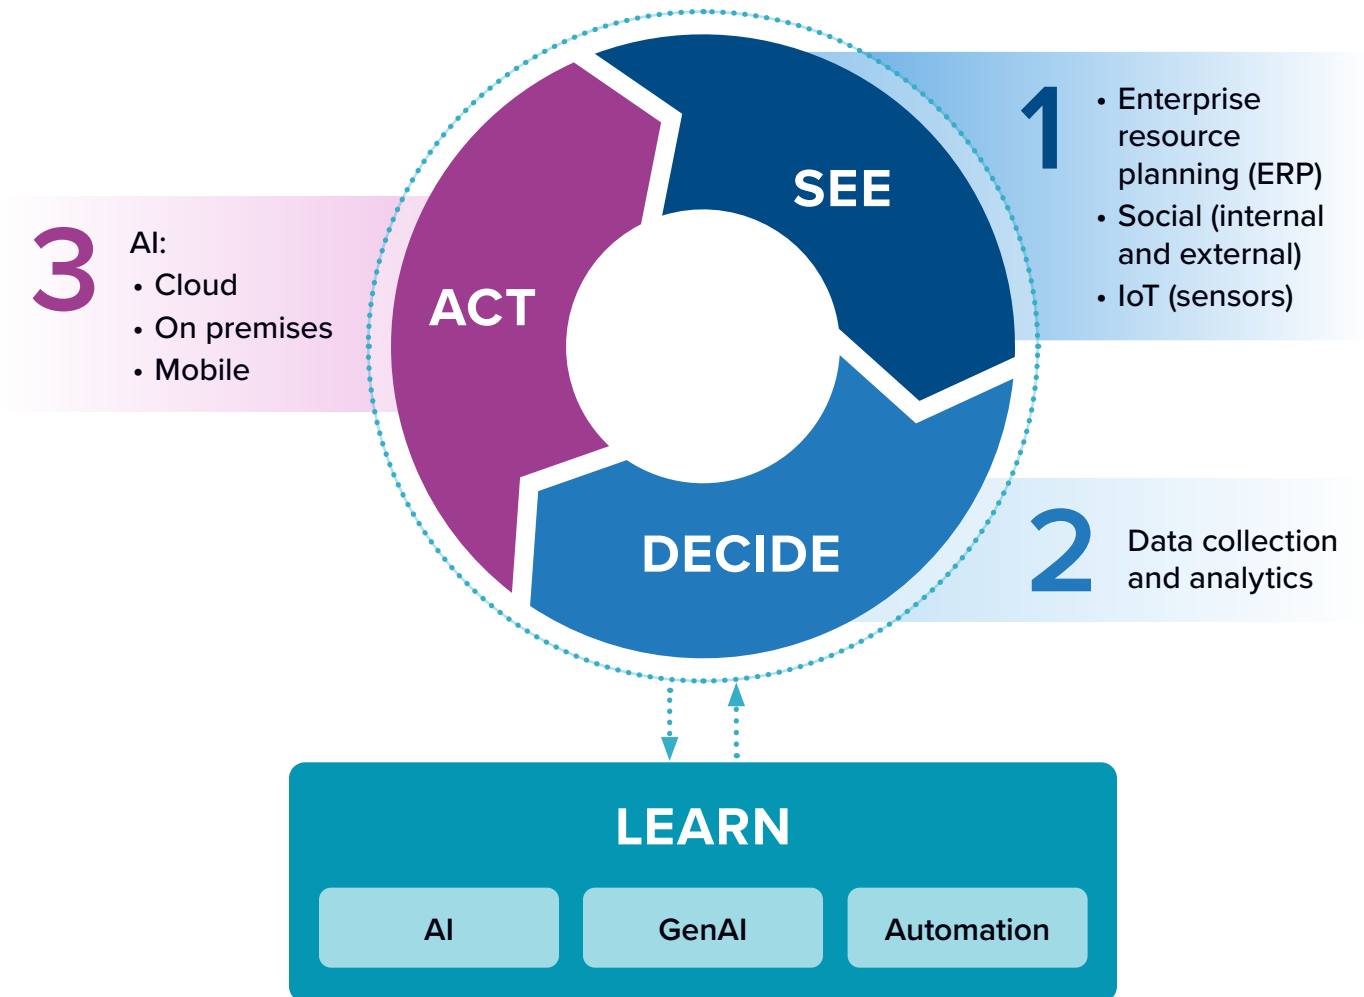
SEE

1
• Enterprise resource planning (ERP)
• Social (internal and external)
• IoT (sensors)

ACT

3
AI:
• Cloud
• On premises
• Mobile

DECIDE

2
Data collection and analytics

LEARN

AI

GenAI

Automation